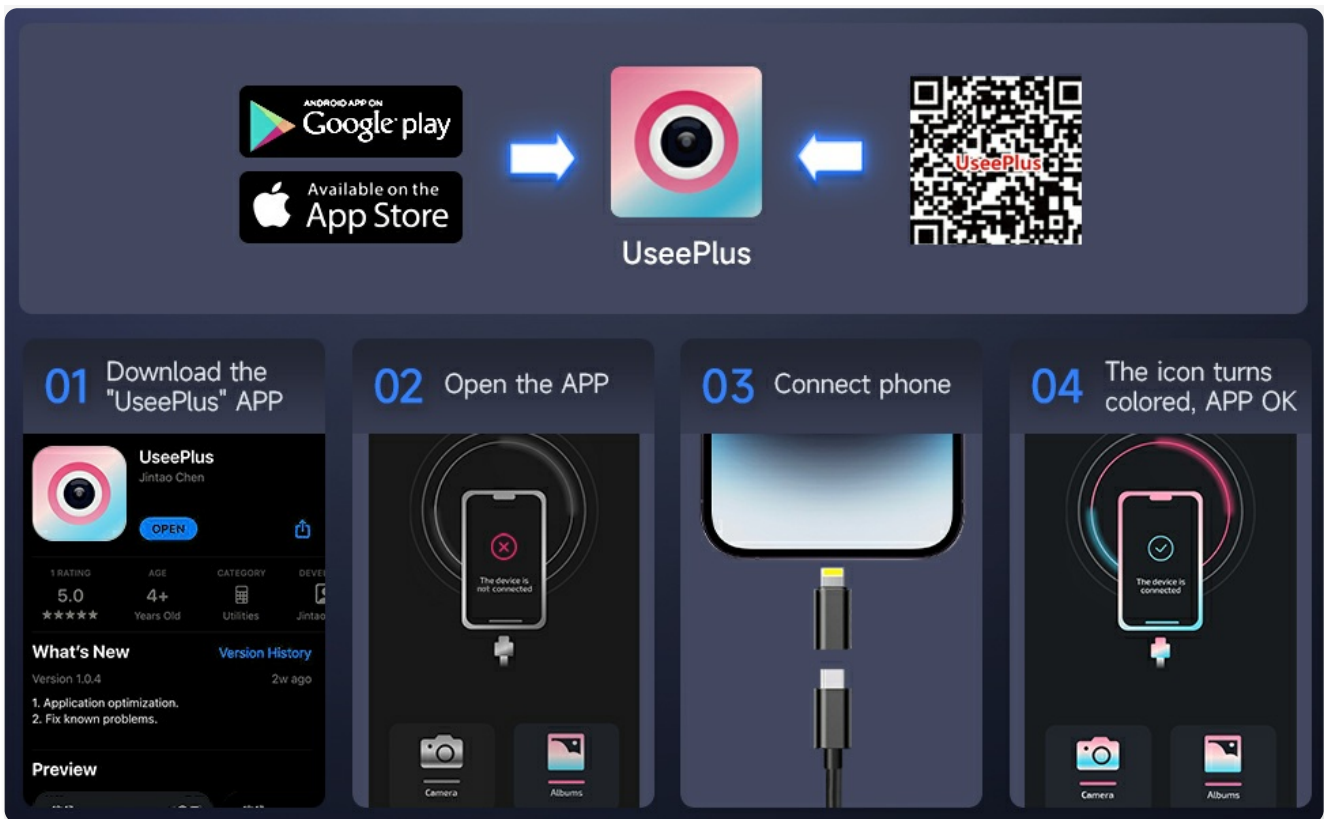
ANDROID APP ON
Google play

Available on the
App Store

UseePlus

UseePlus

01 Download the "UseePlus" APP

UseePlus
Jintao Chen
OPEN

1 RATING
5.0
★★★★★

AGE
4+
Years Old

CATEGORY
Utilities

DEVE
Jintao

What's New
Version History
Version 1.0.4
2w ago
1. Application optimization.
2. Fix known problems.

Preview

02 Open the APP

The device is not connected

Camera
Albums

03 Connect phone

04 The icon turns colored, APP OK

The device is connected

Camera
Albums